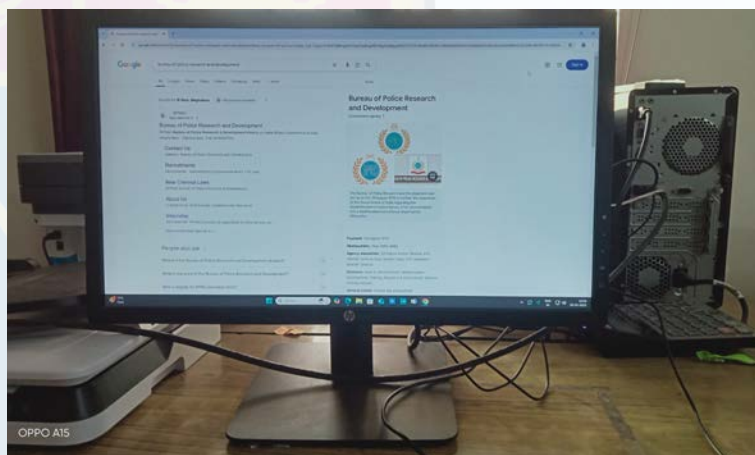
Google

Bureau of Police Research and Development

Bureau of Police Research and Development

Contact Us

Recruitments

New Criminal Laws

About Us

Internship

People also ask

Bureau of Police Research and Development

Sign in

OPPO A15